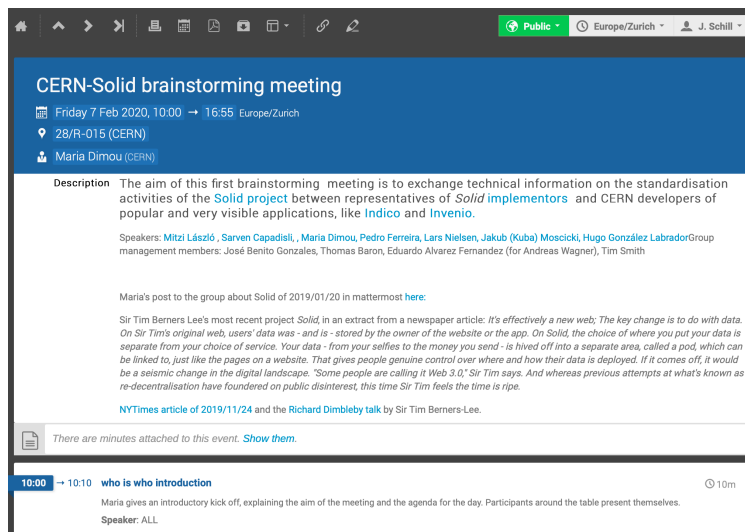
Public Europe/Zurich J. Schill

CERN-Solid brainstorming meeting

Friday 7 Feb 2020, 10:00 → 16:55 Europe/Zurich

28/R-015 (CERN)

Maria Dimou (CERN)

Description The aim of this first brainstorming meeting is to exchange technical information on the standardisation activities of the Solid project between representatives of Solid implementors and CERN developers of popular and very visible applications, like Indico and Invenio.

Speakers: Mitzi László, Sarven Capadisli, , Maria Dimou, Pedro Ferreira, Lars Nielsen, Jakub (Kuba) Moscicki, Hugo González LabradorGroup management members: José Benito Gonzales, Thomas Baron, Eduardo Alvarez Fernandez (for Andreas Wagner), Tim Smith

Maria's post to the group about Solid of 2019/01/20 in mattermost here:

Sir Tim Berners Lee's most recent project Solid, in an extract from a newspaper article: It's effectively a new web; The key change is to do with data. On Sir Tim's original web, users' data was - and is - stored by the owner of the website or the app. On Solid, the choice of where you put your data is separate from your choice of service. Your data - from your selfies to the money you send - is hived off into a separate area, called a pod, which can be linked to, just like the pages on a website. That gives people genuine control over where and how their data is deployed. If it comes off, it would be a seismic change in the digital landscape. "Some people are calling it Web 3.0," Sir Tim says. And whereas previous attempts at what's known as re-decentralisation have foundered on public disinterest, this time Sir Tim feels the time is ripe.

NYTimes article of 2019/11/24 and the Richard Dimbleby talk by Sir Tim Berners-Lee.

There are minutes attached to this event. Show them.

10:00 → 10:10 who is who introduction 10m

Maria gives an introductory kick off, explaining the aim of the meeting and the agenda for the day. Participants around the table present themselves.

Speaker: ALL